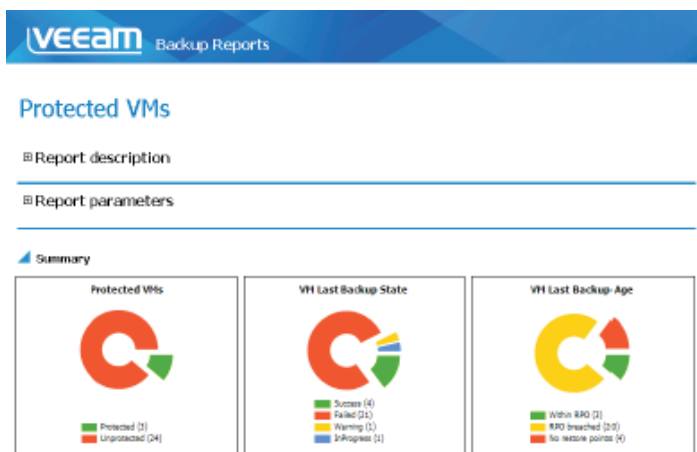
VEEAM Backup Reports

Protected VMs

⊞ Report description

⊞ Report parameters

Summary

Protected VMs

Protected (3)
Unprotected (24)

VM Last Backup State

Success (4)
Failed (21)
Warning (1)
InProgress (1)

VM Last Backup-Age

Within RPO (3)
RPO breached (20)
No restore points (4)